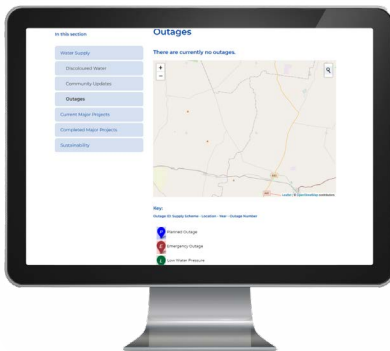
In this section

Water Supply

Discoloured Water

Community Updates

Outages

Current Major Projects

Completed Major Projects

Sustainability

Outages

There are currently no outages.

+

−

Leaflet | © OpenStreetMap contributors

Key:

Outage ID: Supply Scheme - Location - Year - Outage Number

P Planned Outage

E Emergency Outage

L Low Water Pressure